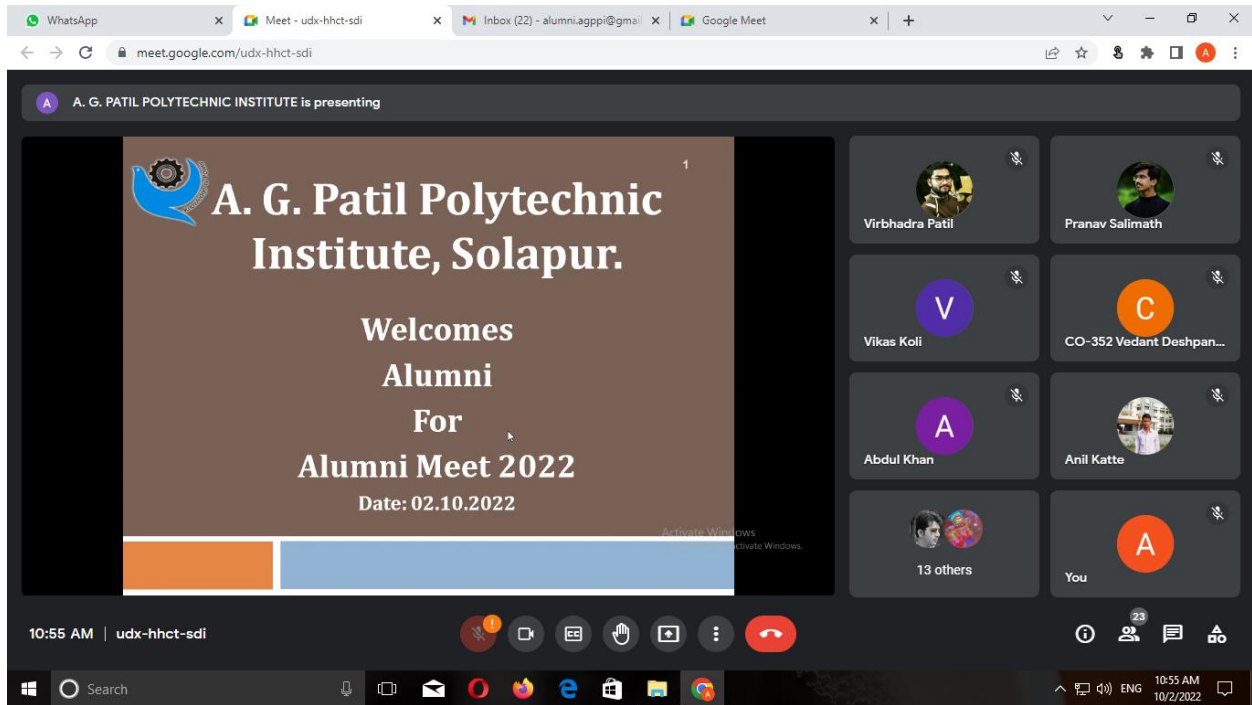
WhatsApp
Meet - udx-hhct-sdi
Inbox (22) - alumni.agppi@gmail
Google Meet
meet.google.com/udx-hhct-sdi

A A. G. PATIL POLYTECHNIC INSTITUTE is presenting

1
A. G. Patil Polytechnic Institute, Solapur.

Welcomes
Alumni
For
Alumni Meet 2022
Date: 02.10.2022

Activate Windows
Go to Settings to activate Windows.

Virbhadra Patil
Pranav Salimath
V
Vikas Koli
C
CO-352 Vedant Deshpan...
A
Abdul Khan
Anil Katte
13 others
A
You

10:55 AM | udx-hhct-sdi
23

Search
ENG
10:55 AM
10/2/2022